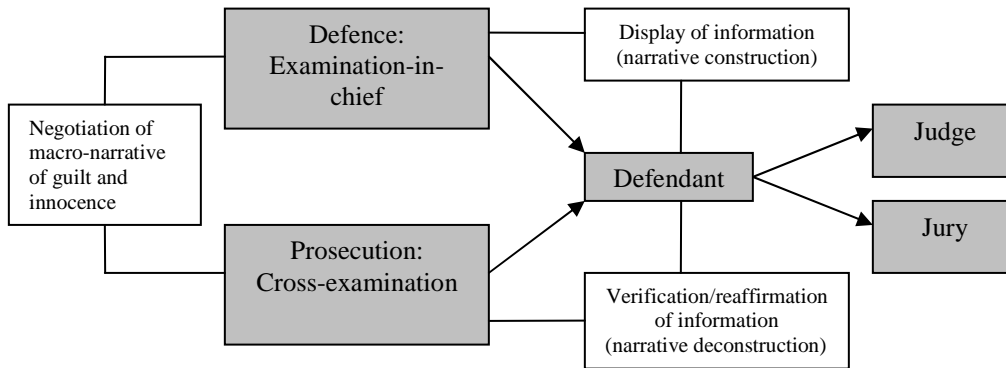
Negotiation of macro-narrative of guilt and innocence

Defence: Examination-in-chief

Prosecution: Cross-examination

Display of information (narrative construction)

Defendant

Verification/reaffirmation of information (narrative deconstruction)

Judge

Jury